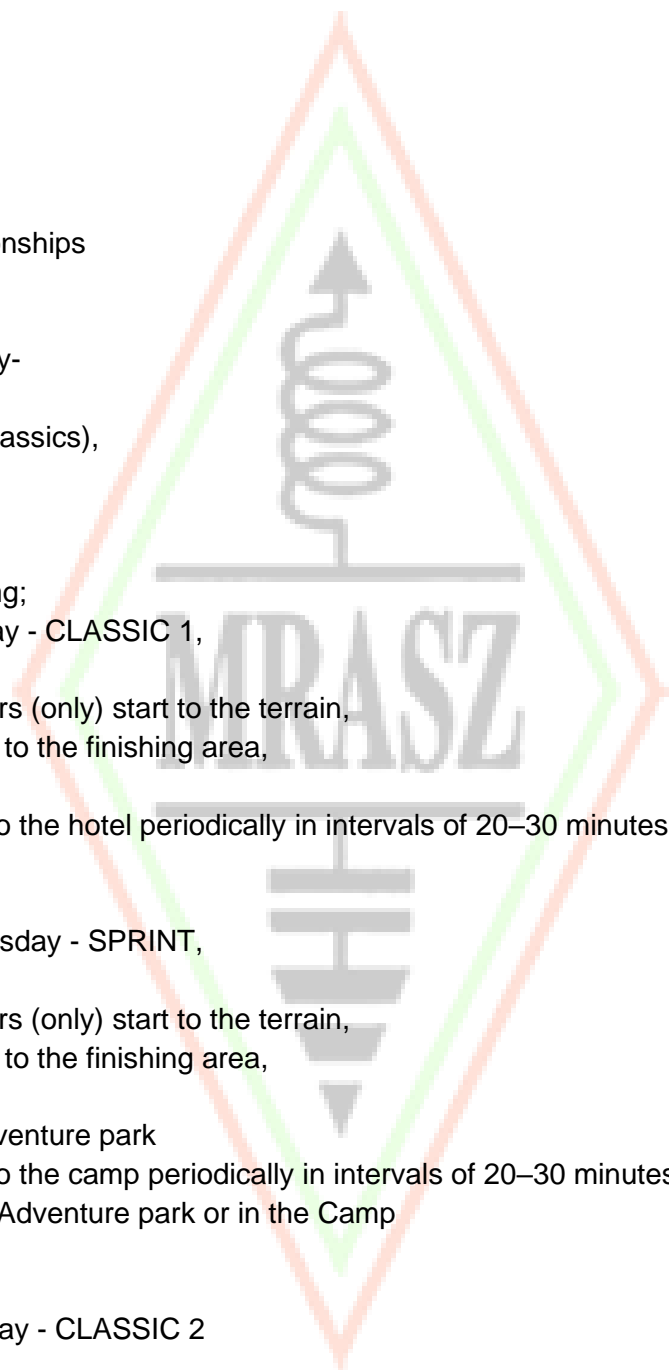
nships

y-

assics),

g;
ay - CLASSIC 1,

rs (only) start to the terrain,
to the finishing area,

o the hotel periodically in intervals of 20–30 minutes

sday - SPRINT,

rs (only) start to the terrain,
to the finishing area,

venture park
o the camp periodically in intervals of 20–30 minutes
Adventure park or in the Camp

ay - CLASSIC 2

MRASZ